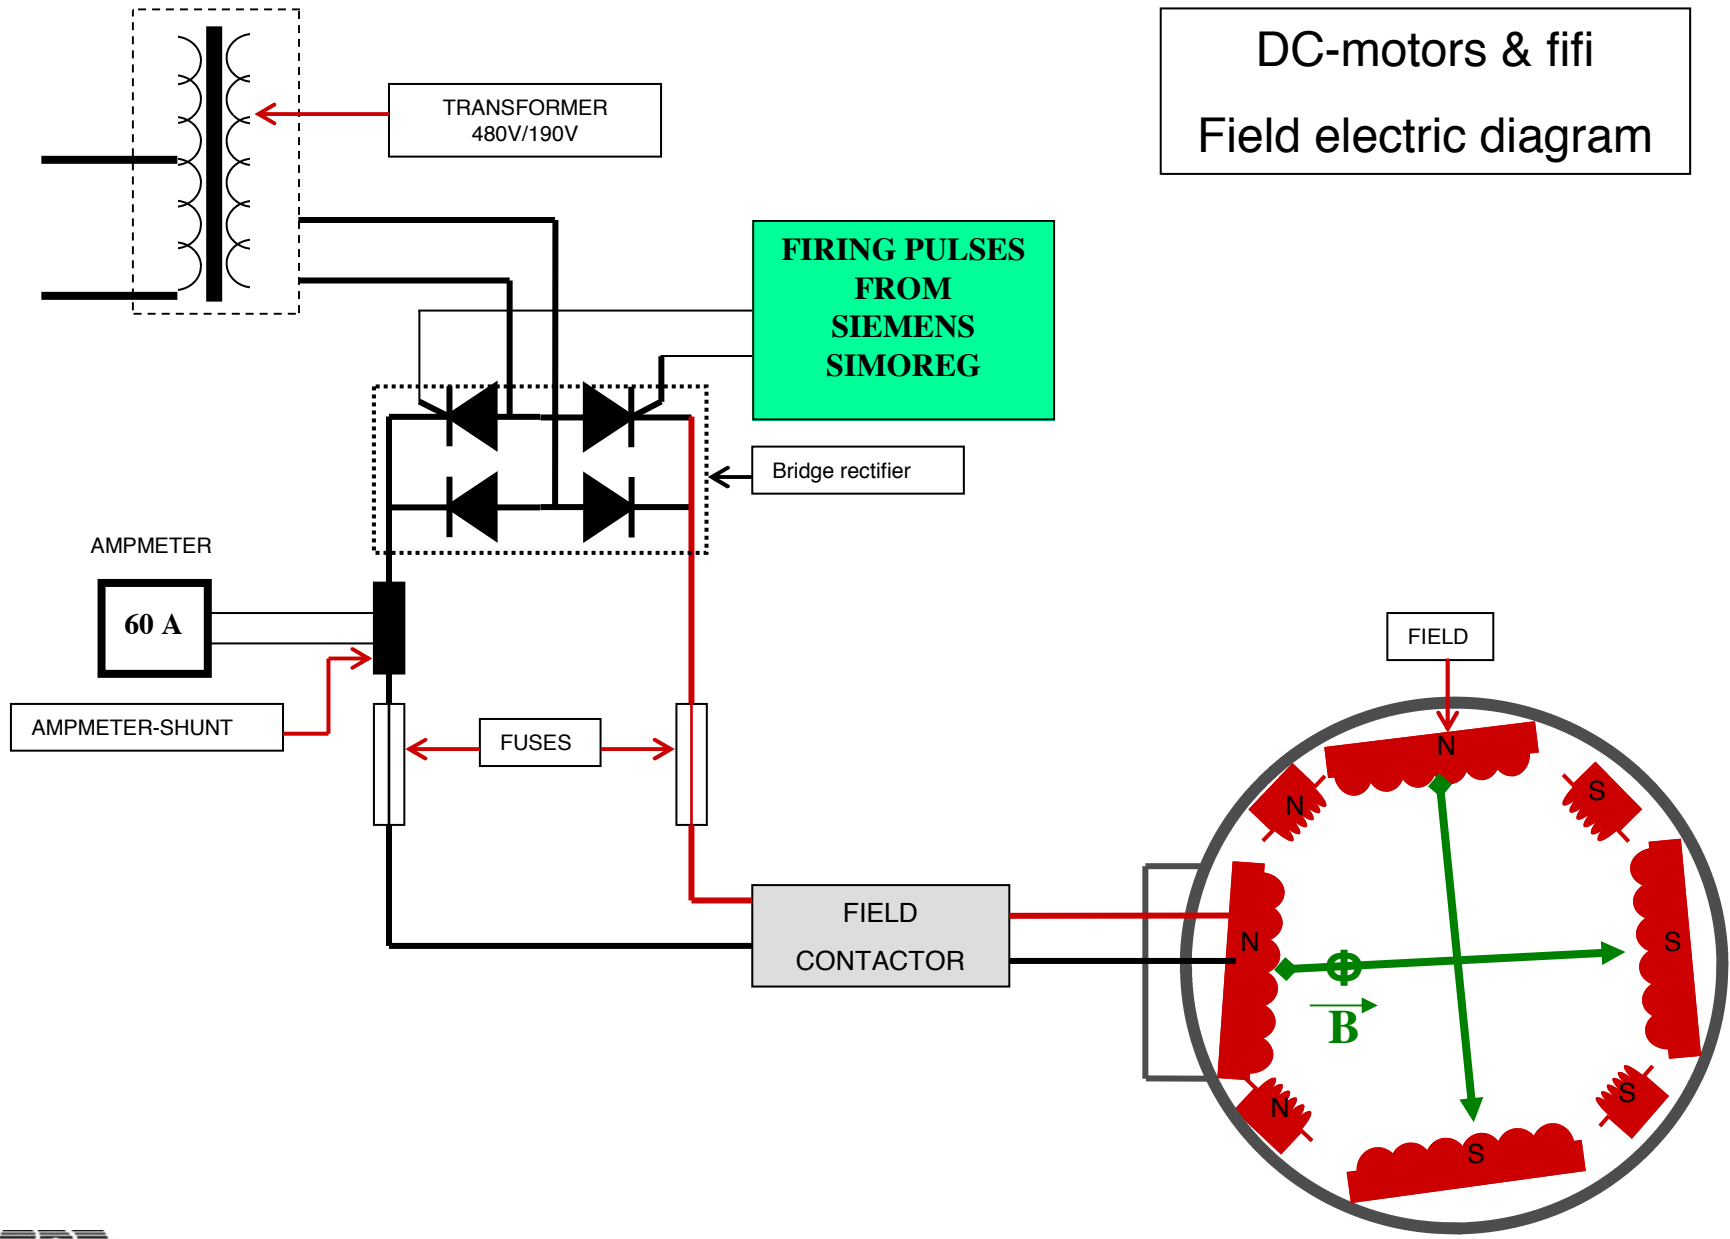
DC-motors & fifi

Field electric diagram

TRANSFORMER
480V/190V

FIRING PULSES FROM SIEMENS SIMOREG

Bridge rectifier

AMPMETER

60 A

AMPMETER-SHUNT

FUSES

FIELD

FIELD CONTACTOR

N

N

S

S

N

S

N

S

$\vec{B}$